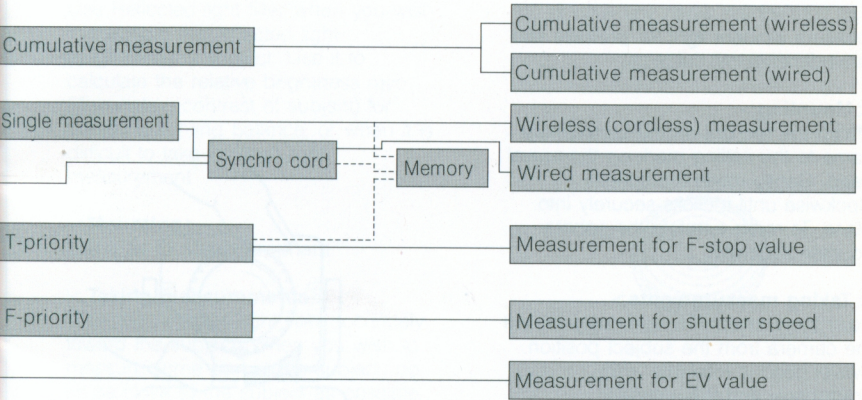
Cumulative measurement
Cumulative measurement (wireless)
Cumulative measurement (wired)
Single measurement
Wireless (cordless) measurement
Synchro cord
Memory
Wired measurement
T-priority
Measurement for F-stop value
F-priority
Measurement for shutter speed
Measurement for EV value